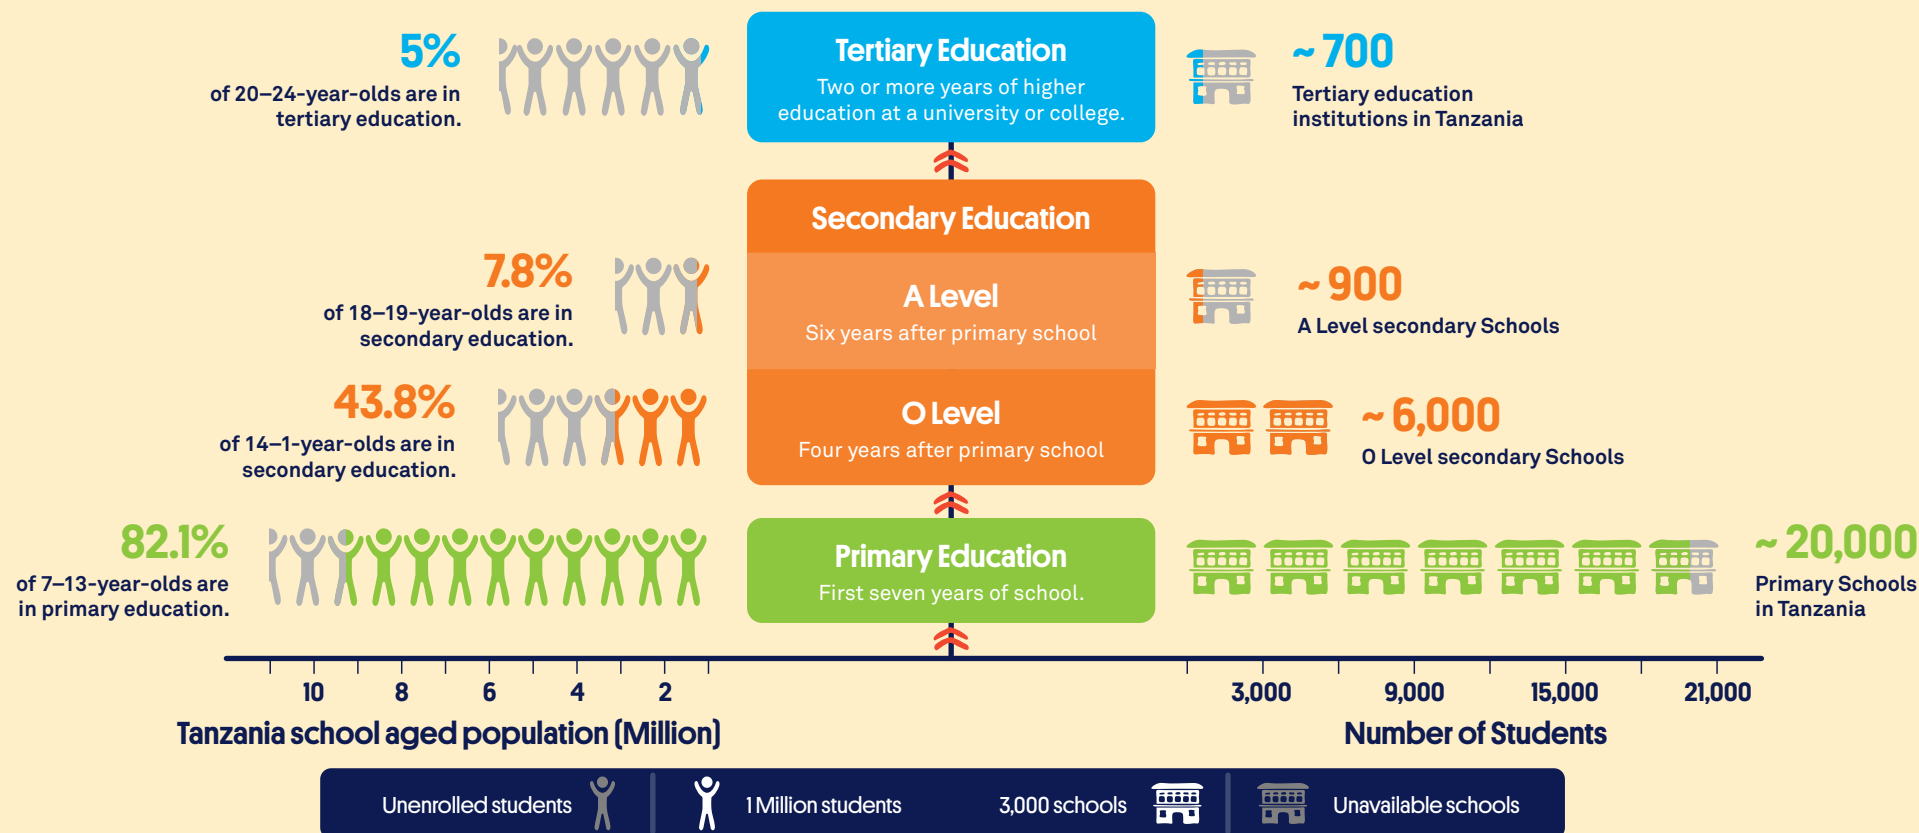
5%
of 20–24-year-olds are in tertiary education.

Tertiary Education
Two or more years of higher education at a university or college.

~ 700
Tertiary education institutions in Tanzania

Secondary Education

7.8%
of 18–19-year-olds are in secondary education.

A Level
Six years after primary school

~ 900
A Level secondary Schools

43.8%
of 14–1-year-olds are in secondary education.

O Level
Four years after primary school

~ 6,000
O Level secondary Schools

82.1%
of 7–13-year-olds are in primary education.

Primary Education
First seven years of school.

~ 20,000
Primary Schools in Tanzania

10 8 6 4 2
Tanzania school aged population (Million)

3,000 9,000 15,000 21,000
Number of Students

Unenrolled students
1 Million students
3,000 schools
Unavailable schools